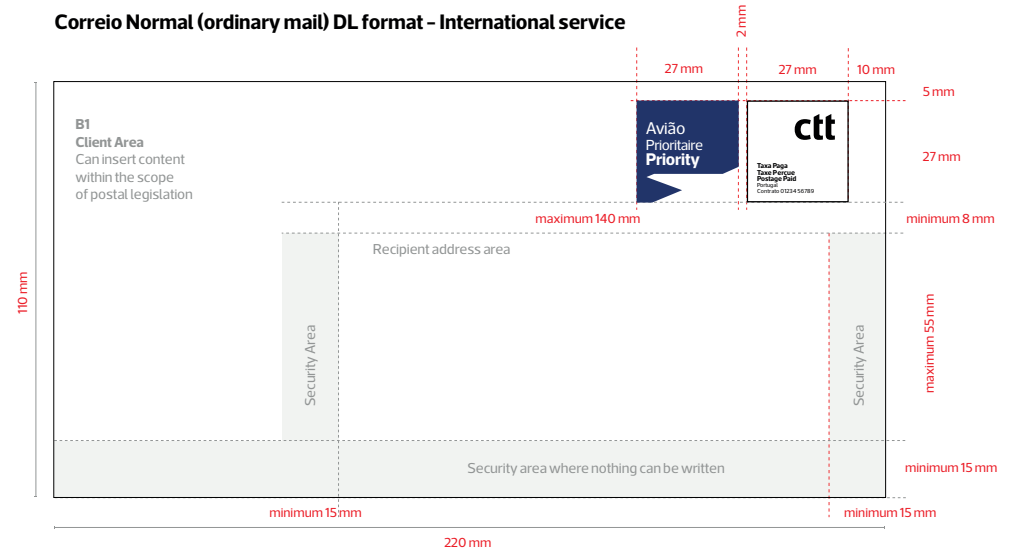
Correio Normal (ordinary mail) DL format – International service

2 mm

27 mm

27 mm

10 mm

5 mm

B1
Client Area
Can insert content within the scope of postal legislation

Avião
Prioritaire
Priority

ctt

Taxa Paga
Taxe Percue
Postage Paid
Portugal
Contrato 01234 56789

27 mm

maximum 140 mm

minimum 8 mm

Recipient address area

110 mm

Security Area

Security Area

maximum 55 mm

Security area where nothing can be written

minimum 15 mm

minimum 15 mm

minimum 15 mm

220 mm